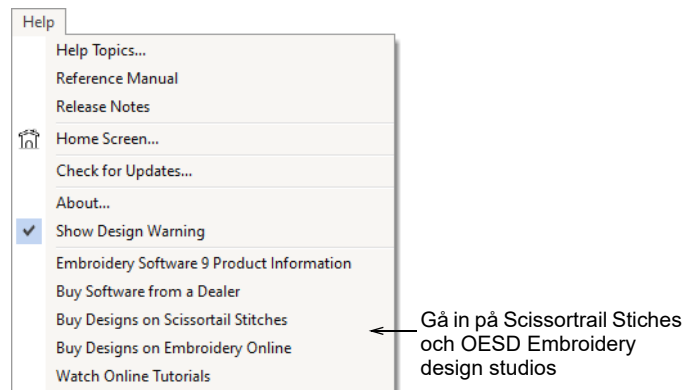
Help

Help Topics...
Reference Manual
Release Notes

Home Screen...

Check for Updates...

About...
Show Design Warning

Embroidery Software 9 Product Information
Buy Software from a Dealer
Buy Designs on Scissortail Stitches
Buy Designs on Embroidery Online
Watch Online Tutorials

Gå in på Scissortrail Stiches och OESD Embroidery design studios